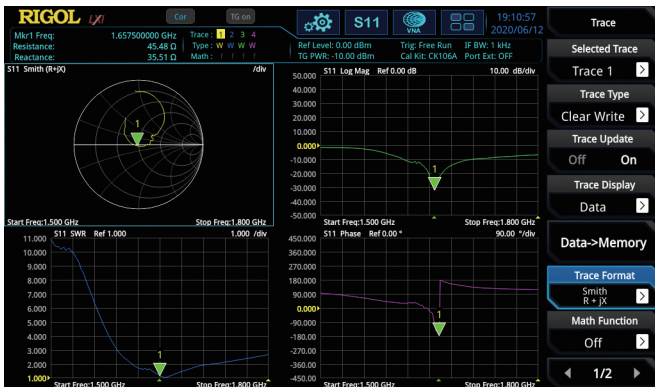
RIGOL LXI
Cor
TG on
S11
VNA
19:10:57
2020/06/12
Trace

Mkr1 Freq: 1.657500000 GHz
Resistance: 45.48 Ω
Reactance: 35.51 Ω
Trace : 1 2 3 4
Type : W W W W
Math : | | | |
Ref Level: 0.00 dBm
TG PWR: -10.00 dBm
Trig: Free Run
Cal Kit: CK106A
IF BW: 1 kHz
Port Ext: OFF

S11 Smith (R+jX) /div
1
Start Freq:1.500 GHz
Stop Freq:1.800 GHz

S11 Log Mag Ref 0.00 dB 10.00 dB/div
50.000
40.000
30.000
20.000
10.000
0.000
-10.000
-20.000
-30.000
-40.000
-50.000
1
Start Freq:1.500 GHz
Stop Freq:1.800 GHz

S11 SWR Ref 1.000 1.000 /div
11.000
10.000
9.000
8.000
7.000
6.000
5.000
4.000
3.000
2.000
1.000
1
Start Freq:1.500 GHz
Stop Freq:1.800 GHz

S11 Phase Ref 0.0 ° 90.00 °/div
450.000
360.000
270.000
180.000
90.000
0.000
-90.000
-180.000
-270.000
-360.000
-450.000
1
Start Freq:1.500 GHz
Stop Freq:1.800 GHz

Selected Trace
Trace 1
Trace Type
Clear Write
Trace Update
Off On
Trace Display
Data
Data->Memory
Trace Format
Smith
R + jX
Math Function
Off
1/2